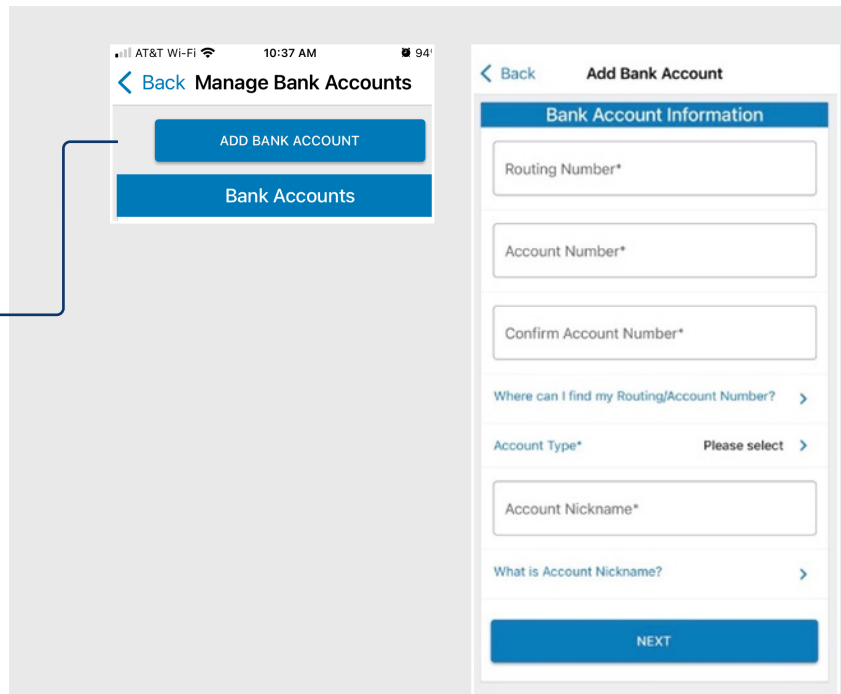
AT&T Wi-Fi 10:37 AM 94

Back Manage Bank Accounts

ADD BANK ACCOUNT

Bank Accounts

Back Add Bank Account

Bank Account Information

Routing Number*

Account Number*

Confirm Account Number*

Where can I find my Routing/Account Number?

Account Type* Please select

Account Nickname*

What is Account Nickname?

NEXT